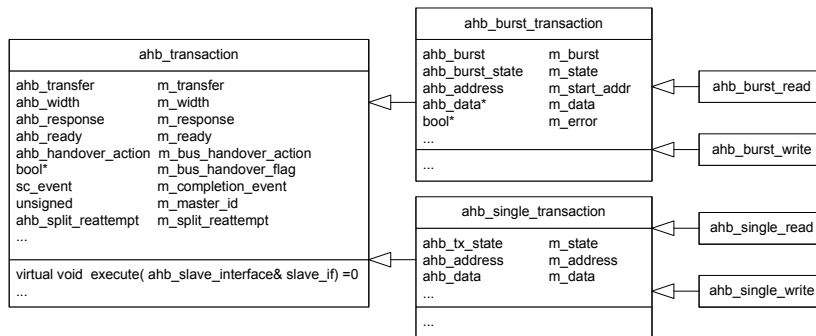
ahb_transaction

| | |
|---|---|
| ahb_transfer | m_transfer |
| ahb_width | m_width |
| ahb_response | m_response |
| ahb_ready | m_ready |
| ahb_handover_action | m_bus_handover_action |
| bool* | m_bus_handover_flag |
| sc_event | m_completion_event |
| unsigned | m_master_id |
| ahb_split_reattempt | m_split_reattempt |
| ... | |

virtual void execute( ahb_slave_interface& slave_if) =0
...

ahb_burst_transaction

| | |
|---|---|
| ahb_burst | m_burst |
| ahb_burst_state | m_state |
| ahb_address | m_start_addr |
| ahb_data* | m_data |
| bool* | m_error |
| ... | |

...

ahb_burst_read

ahb_burst_write

ahb_single_transaction

| | |
|---|---|
| ahb_tx_state | m_state |
| ahb_address | m_address |
| ahb_data | m_data |
| ... | |

...

ahb_single_read

ahb_single_write